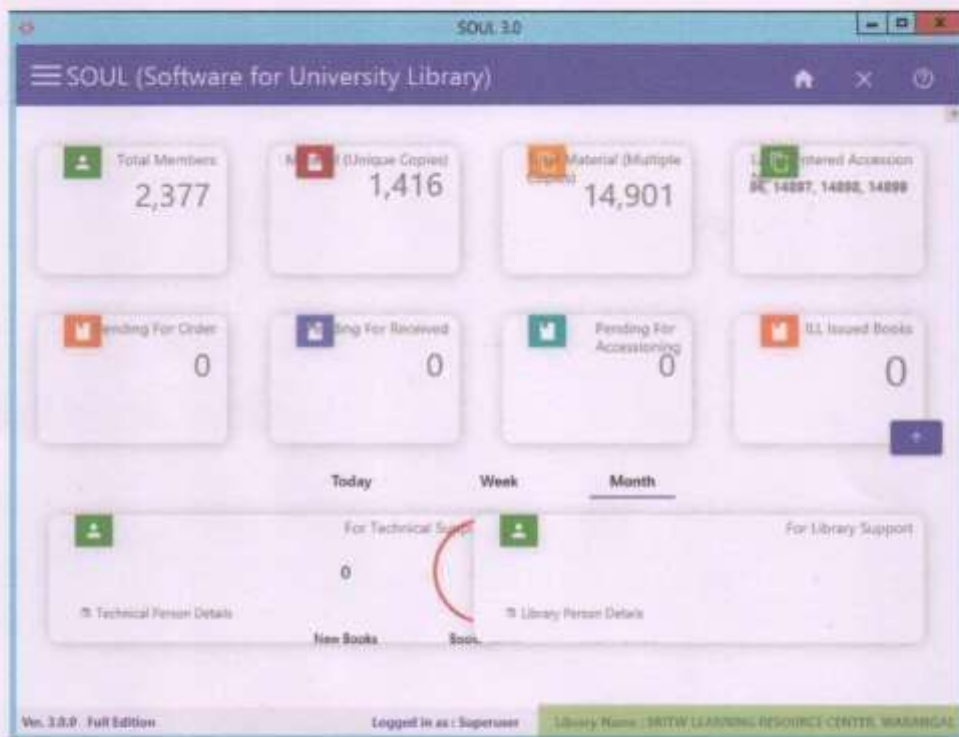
SOUL 3.0

SOUL (Software for University Library)

Total Members
2,377

M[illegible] (Unique Copies)
1,416

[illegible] Material (Multiple Copies)
14,901

L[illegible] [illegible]ntered Accession
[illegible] 14887, 14888, 14898

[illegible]ending For Order
0

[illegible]ding For Received
0

Pending For Accessioning
0

ILL Issued Books
0

Today
Week
Month

For Technical Supp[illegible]
0
Technical Person Details
New Books
Book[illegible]

For Library Support
Library Person Details

Ver. 3.0.0 Full Edition
Logged in as : Superuser
Library Name : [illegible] LEARNING RESOURCE CENTER, WARANGAL